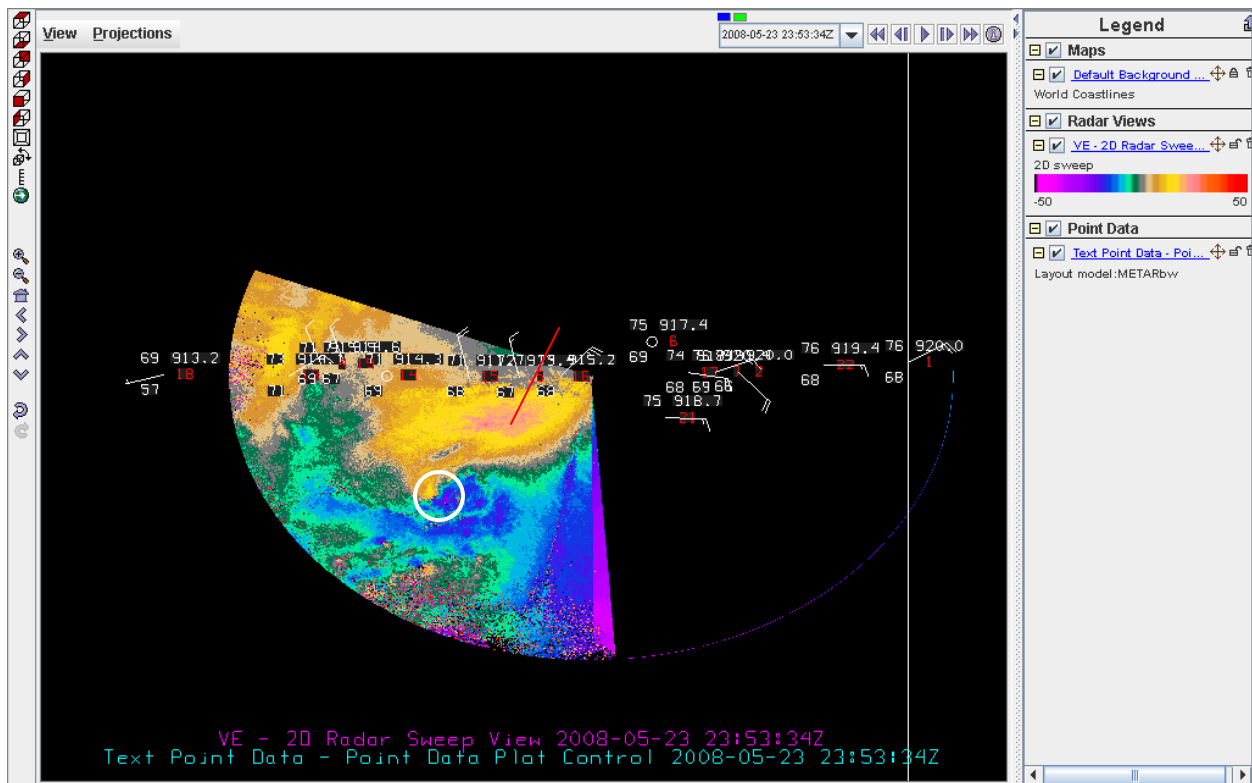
View Projections

2008-05-23 23:53:34Z

Legend

Maps

Default Background ...

World Coastlines

Radar Views

VE - 2D Radar Swee...

2D sweep

-50

50

Point Data

Text Point Data - Poi...

Layout model:METARbw

75 917.4
6
69 913.2
18
57
71 916.1
71 914.3
71 917.2
915.2
69
74
76 919.4
76 920.0
22
1
68
68
68 69 66
75 918.7
24
69 67
69
68
67
68
71
71

VE - 2D Radar Sweep View 2008-05-23 23:53:34Z
Text Point Data - Point Data Plot Control 2008-05-23 23:53:34Z